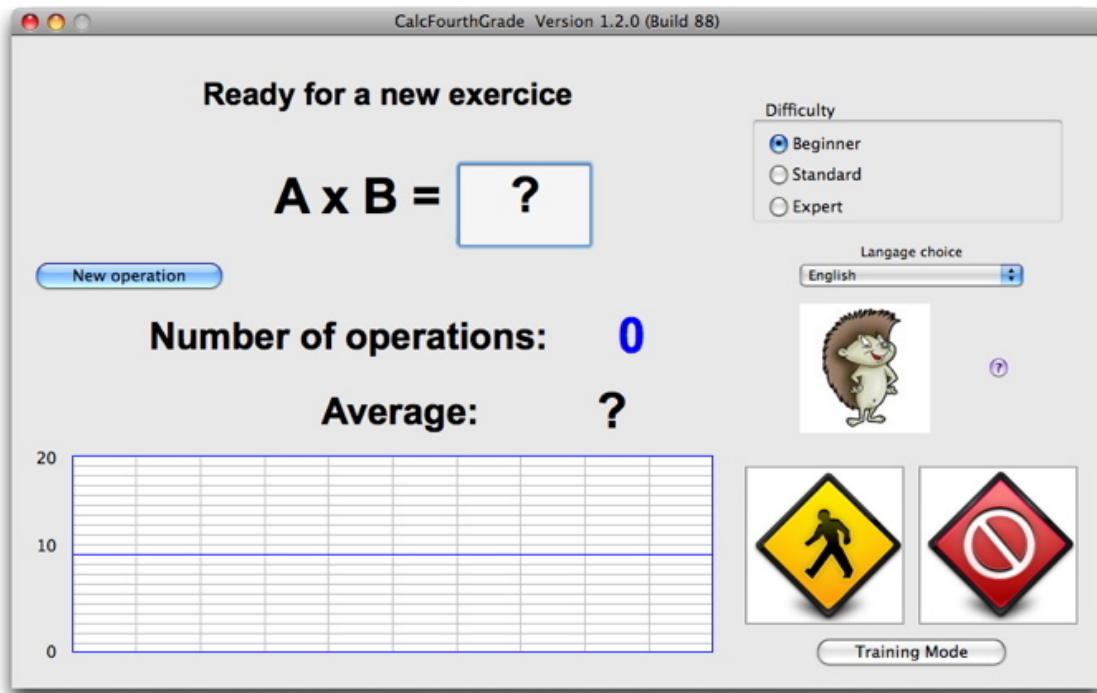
CalcFourthGrade Version 1.2.0 (Build 88)

Ready for a new exercice

A x B = ?

New operation

Number of operations: 0

Average: ?

Difficulty
Beginner
Standard
Expert

Langage choice
English

?

20
10
0

Training Mode